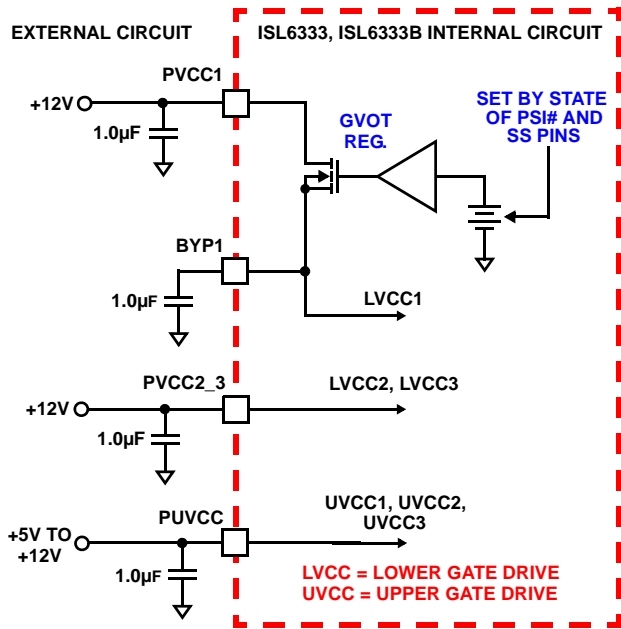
EXTERNAL CIRCUIT

ISL6333, ISL6333B INTERNAL CIRCUIT

PVCC1

+12V

1.0µF

GVOT REG.

SET BY STATE OF PSI# AND SS PINS

BYP1

1.0µF

LVCC1

PVCC2_3

LVCC2, LVCC3

+12V

1.0µF

PUVCC

UVCC1, UVCC2, UVCC3

+5V TO +12V

1.0µF

LVCC = LOWER GATE DRIVE
UVCC = UPPER GATE DRIVE